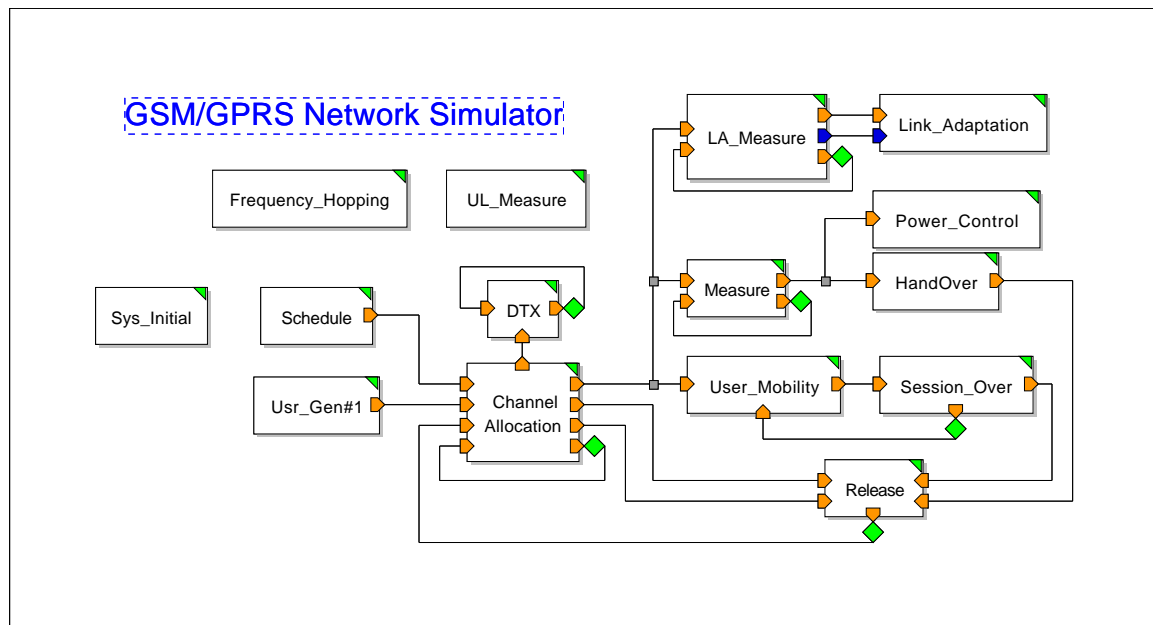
GSM/GPRS Network Simulator

Frequency_Hopping

UL_Measure

LA_Measure

Link_Adaptation

Power_Control

Sys_Initial

Schedule

DTX

Measure

HandOver

Usr_Gen#1

Channel Allocation

User_Mobility

Session_Over

Release